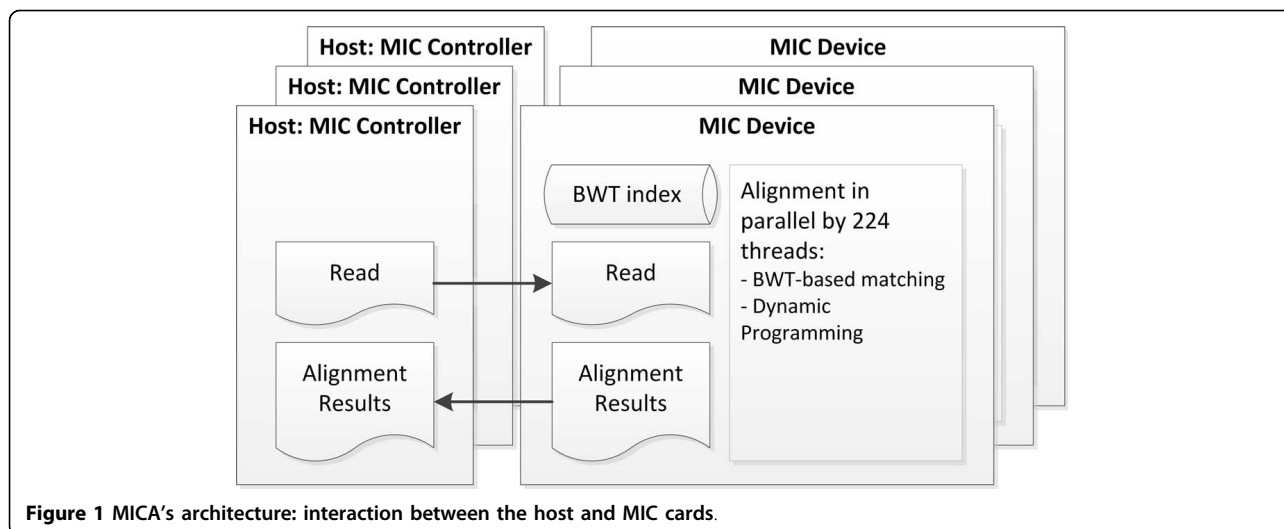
Host: MIC Controller

Host: MIC Controller

Host: MIC Controller

MIC Device

MIC Device

MIC Device

BWT index

Alignment in parallel by 224 threads:
- BWT-based matching
- Dynamic Programming

Read

Read

Alignment Results

Alignment Results

**Figure 1** MICA's architecture: interaction between the host and MIC cards.